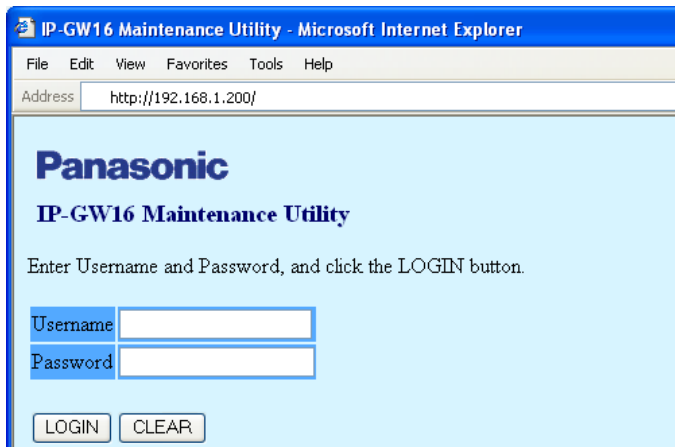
IP-GW16 Maintenance Utility - Microsoft Internet Explorer

File Edit View Favorites Tools Help

Address http://192.168.1.200/

Panasonic

IP-GW16 Maintenance Utility

Enter Username and Password, and click the LOGIN button.

| Username | |
|---|---|
| Password | |

LOGIN CLEAR